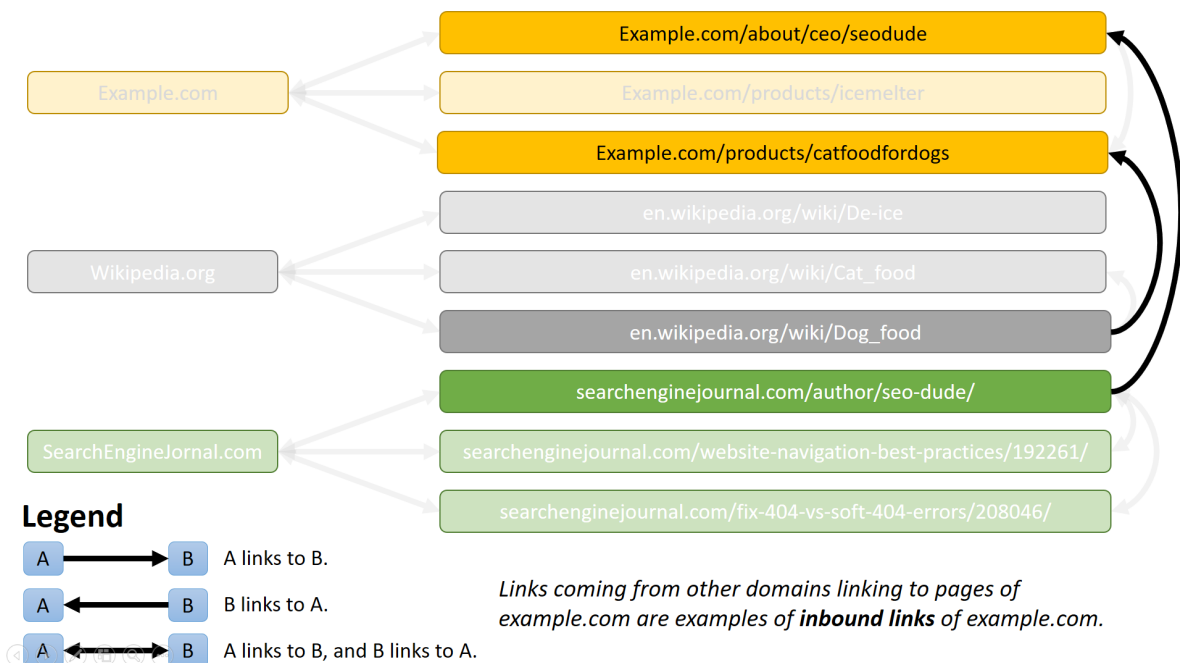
Example.com/about/ceo/seodude

Example.com

Example.com/products/icemelter

Example.com/products/catfoodfordogs

en.wikipedia.org/wiki/De-ice

Wikipedia.org

en.wikipedia.org/wiki/Cat_food

en.wikipedia.org/wiki/Dog_food

searchenginejournal.com/author/seo-dude/

SearchEngineJornal.com

searchenginejournal.com/website-navigation-best-practices/192261/

searchenginejournal.com/fix-404-vs-soft-404-errors/208046/

Legend

A B A links to B.

A B B links to A.

A B A links to B, and B links to A.

*Links coming from other domains linking to pages of example.com are examples of **inbound links** of example.com.*